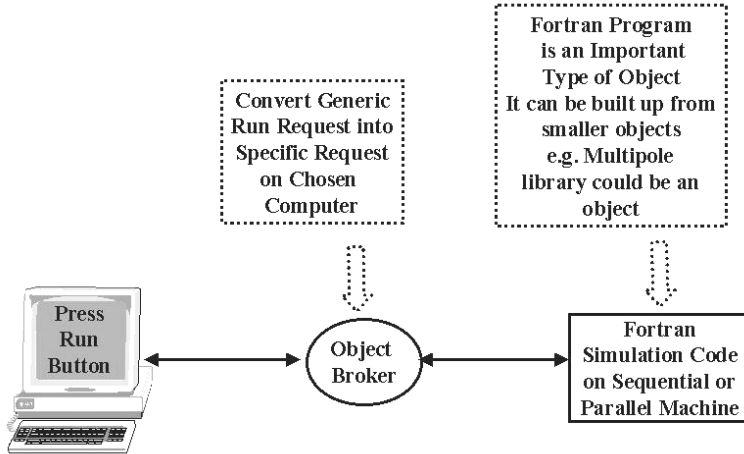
Convert Generic Run Request into Specific Request on Chosen Computer

Fortran Program is an Important Type of Object It can be built up from smaller objects e.g. Multipole library could be an object

Press Run Button

Object Broker

Fortran Simulation Code on Sequential or Parallel Machine